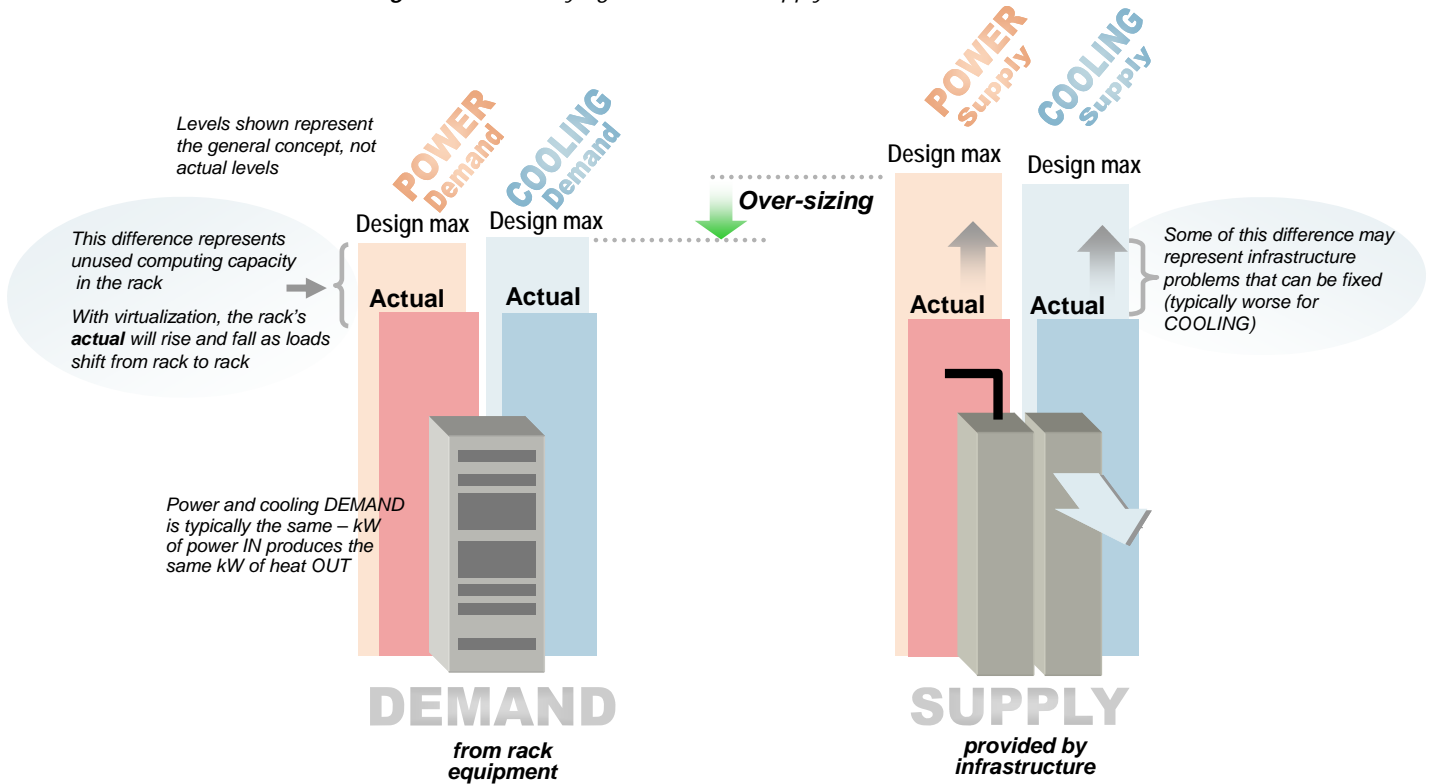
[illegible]

Levels shown represent the general concept, not actual levels

POWER Demand

COOLING Demand

Design max

Design max

This difference represents unused computing capacity in the rack

With virtualization, the rack's **actual** will rise and fall as loads shift from rack to rack

Actual

Actual

Power and cooling DEMAND is typically the same – kW of power IN produces the same kW of heat OUT

DEMAND

from rack equipment

Over-sizing

POWER Supply

COOLING Supply

Design max

Design max

Some of this difference may represent infrastructure problems that can be fixed (typically worse for COOLING)

Actual

Actual

SUPPLY

provided by infrastructure